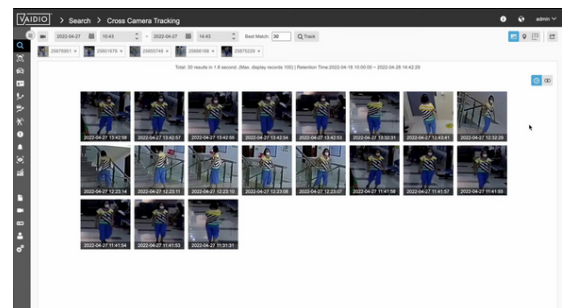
VAIDIO > Search > Cross Camera Tracking

admin

2022-04-27 10:43 ~ 2022-04-27 14:43 Best Match: 30 Track

20876901 × 20851676 × 20855749 × 20868108 × 20875230 ×

Total: 30 results in 1.9 second. (Max. display records 100) | Retention Time 2022-04-18 10:00:00 ~ 2022-04-28 14:42:29

2022-04-27 13:42:58
2022-04-27 13:42:57
2022-04-27 13:42:55
2022-04-27 13:42:54
2022-04-27 13:42:53
2022-04-27 13:32:31
2022-04-27 12:42:41
2022-04-27 12:32:29
2022-04-27 12:23:14
2022-04-27 12:23:11
2022-04-27 12:23:10
2022-04-27 12:23:08
2022-04-27 12:23:07
2022-04-27 11:41:58
2022-04-27 11:41:57
2022-04-27 11:41:55
2022-04-27 11:41:54
2022-04-27 11:41:53
2022-04-27 11:31:31